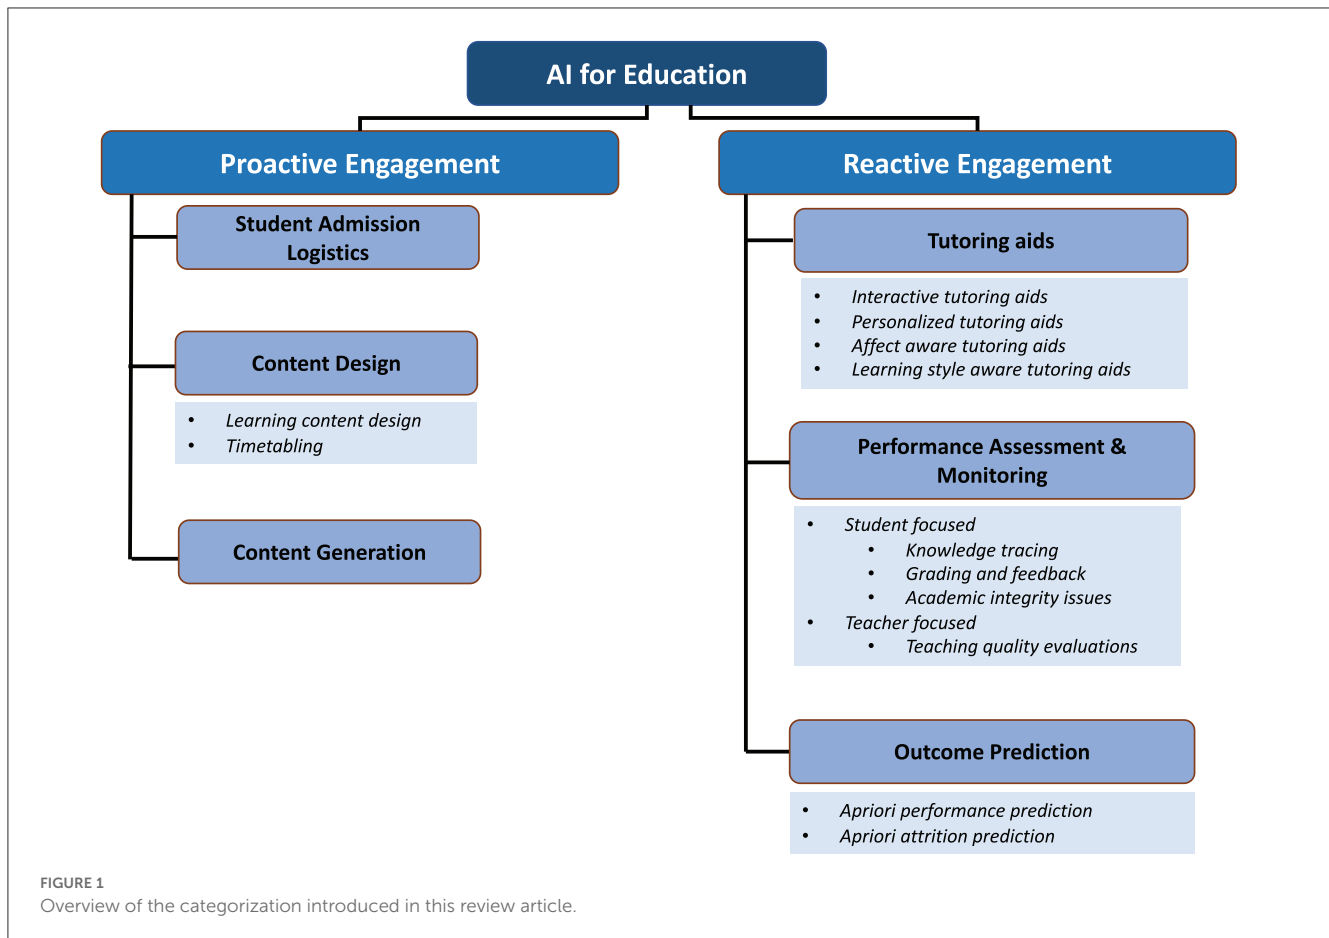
AI for Education

Proactive Engagement

Student Admission Logistics

Content Design

- Learning content design
- Timetabling

Content Generation

Reactive Engagement

Tutoring aids

- Interactive tutoring aids
- Personalized tutoring aids
- Affect aware tutoring aids
- Learning style aware tutoring aids

Performance Assessment & Monitoring

- Student focused
 - Knowledge tracing
 - Grading and feedback
 - Academic integrity issues
- Teacher focused
 - Teaching quality evaluations

Outcome Prediction

- Apriori performance prediction
- Apriori attrition prediction

FIGURE 1
Overview of the categorization introduced in this review article.